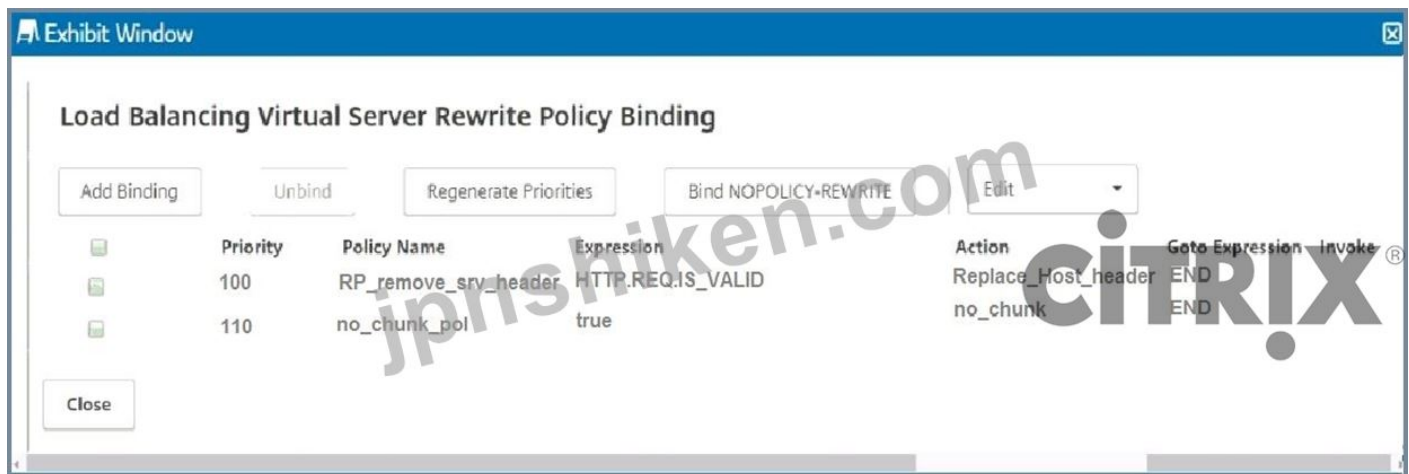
Exhibit Window

Load Balancing Virtual Server Rewrite Policy Binding

Add Binding | Unbind | Regenerate Priorities | Bind NOPOLICY-REWRITE | Edit

| | Priority | Policy Name | Expression | Action | Goto Expression | Invoke |
|---|---|---|---|---|---|---|
| | 100 | RP_remove_srv_header | HTTP.REQ.IS_VALID | Replace_Host_header | END | |
| | 110 | no_chunk_pol | true | no_chunk | END | |

Close

jpnshiken.com

CITRIX®